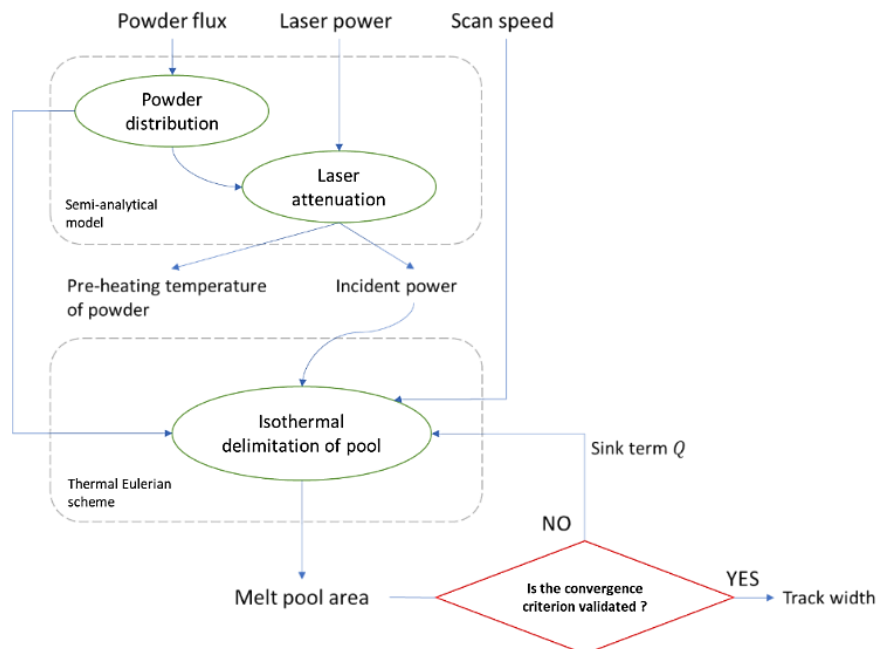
Powder flux

Laser power

Scan speed

Powder distribution

Laser attenuation

Semi-analytical model

Pre-heating temperature of powder

Incident power

Isothermal delimitation of pool

Sink term $Q$

Thermal Eulerian scheme

NO

Melt pool area

Is the convergence criterion validated ?

YES

Track width